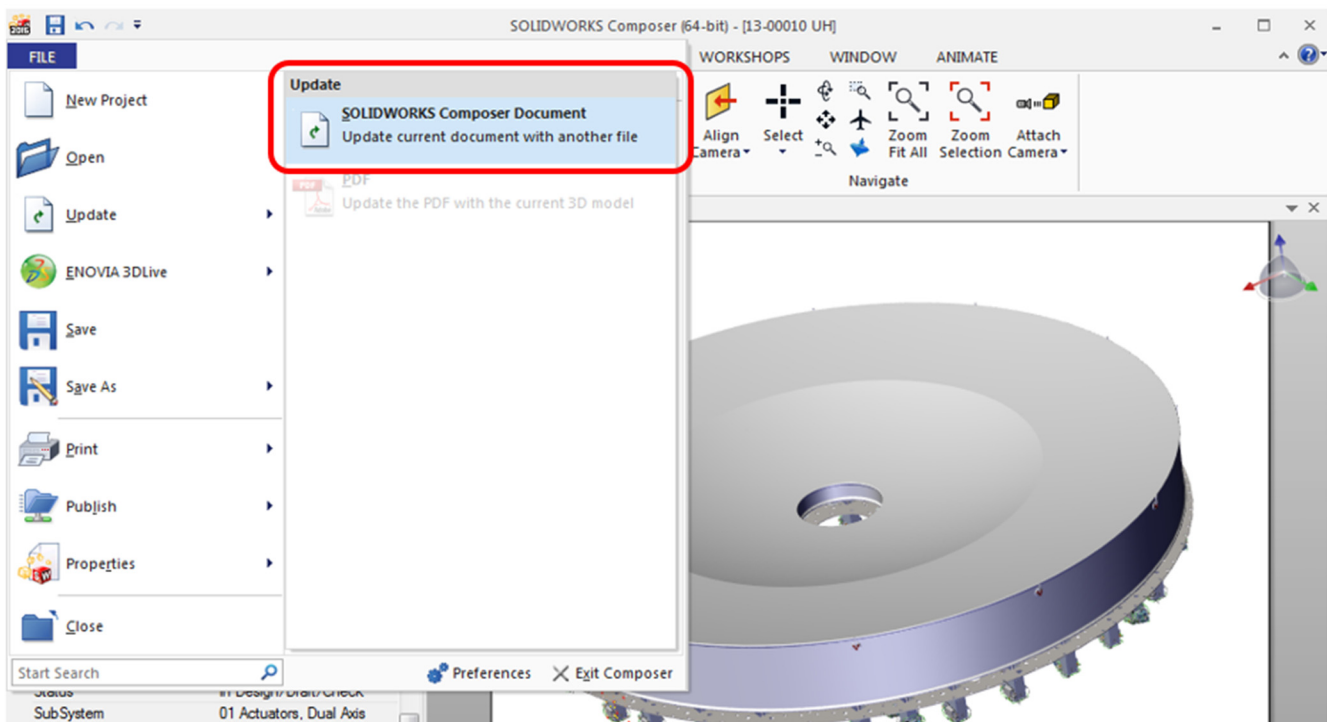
SOLIDWORKS Composer (64-bit) - [13-00010 UH]

FILE

WORKSHOPS WINDOW ANIMATE

New Project
Open
Update
ENOVIA 3DLive
Save
Save As
Print
Publish
Properties
Close

Update

SOLIDWORKS Composer Document
Update current document with another file

PDF
Update the PDF with the current 3D model

Align Camera
Select
Zoom Fit All
Zoom Selection
Attach Camera
Navigate

Start Search

Preferences
Exit Composer

Status In Design/Draft/Check
SubSystem 01 Actuators, Dual Axis